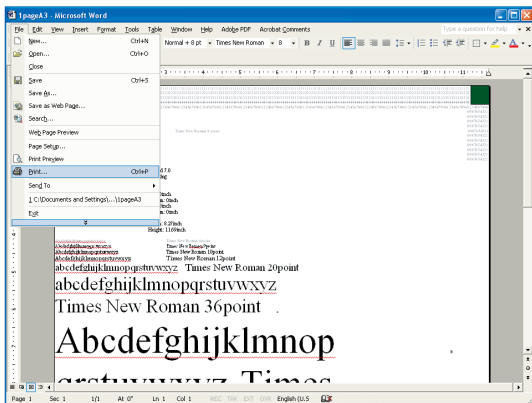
1pageA3 - Microsoft Word

File Edit View Insert Format Tools Table Window Help Adobe PDF Acrobat Comments

Type a question for help

New... Ctrl+N
Open... Ctrl+O
Close
Save Ctrl+S
Save As...
Save as Web Page...
Search...
Web Page Preview
Page Setup...
Print Preview
Print... Ctrl+P
Send To
1 C:\Documents and Settings\...\1pageA3
Exit

Normal + 8 pt Times New Roman 8 B I U

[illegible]

Height: 1169mch

Times New Roman 8point
Times New Roman 10point
Times New Roman 12point

abcdefghijklmnopqrstuvwxyz Times New Roman 20point

abcdefghijklmnopqrstuvwxyz

Times New Roman 36point

Abcdefghijklmnop

qrstuvwxyz Times

Page 1 Sec 1 1/1 At 0" Ln 1 Col 1 REC TRK EXT OVR English (U.S